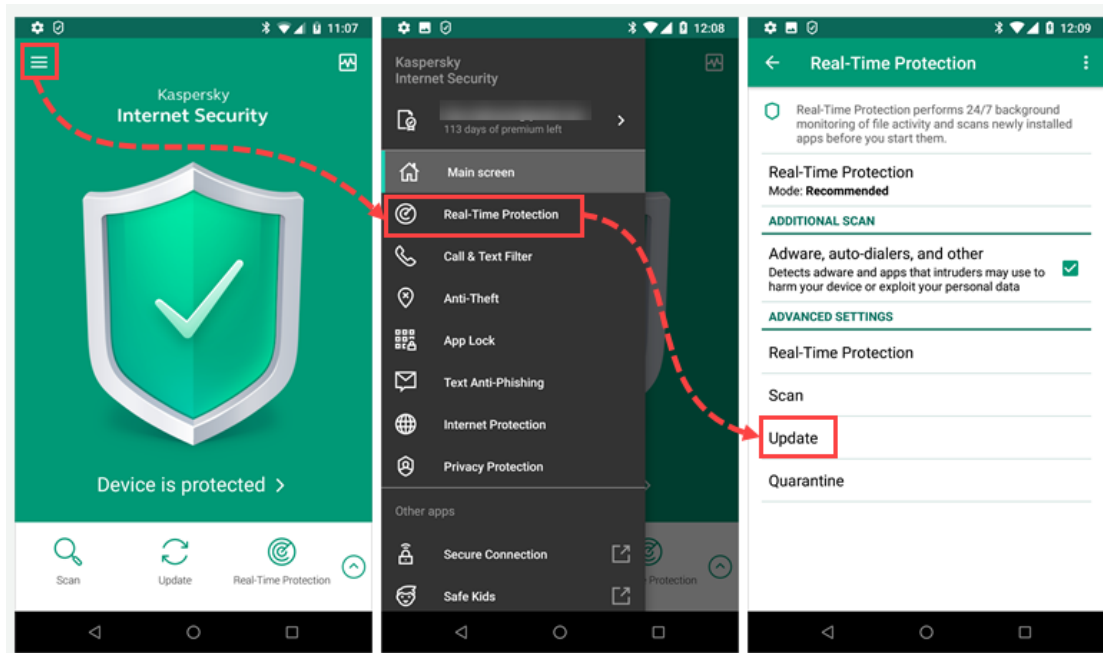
11:07

Kaspersky
Internet Security

Device is protected >

Scan
Update
Real-Time Protection

12:08

Kaspersky
Internet Security

113 days of premium left

Main screen
Real-Time Protection
Call & Text Filter
Anti-Theft
App Lock
Text Anti-Phishing
Internet Protection
Privacy Protection

Other apps

Secure Connection
Safe Kids

Protection

12:09

Real-Time Protection

Real-Time Protection performs 24/7 background monitoring of file activity and scans newly installed apps before you start them.

Real-Time Protection
Mode: Recommended

ADDITIONAL SCAN

Adware, auto-dialers, and other
Detects adware and apps that intruders may use to harm your device or exploit your personal data

ADVANCED SETTINGS

Real-Time Protection

Scan

Update

Quarantine